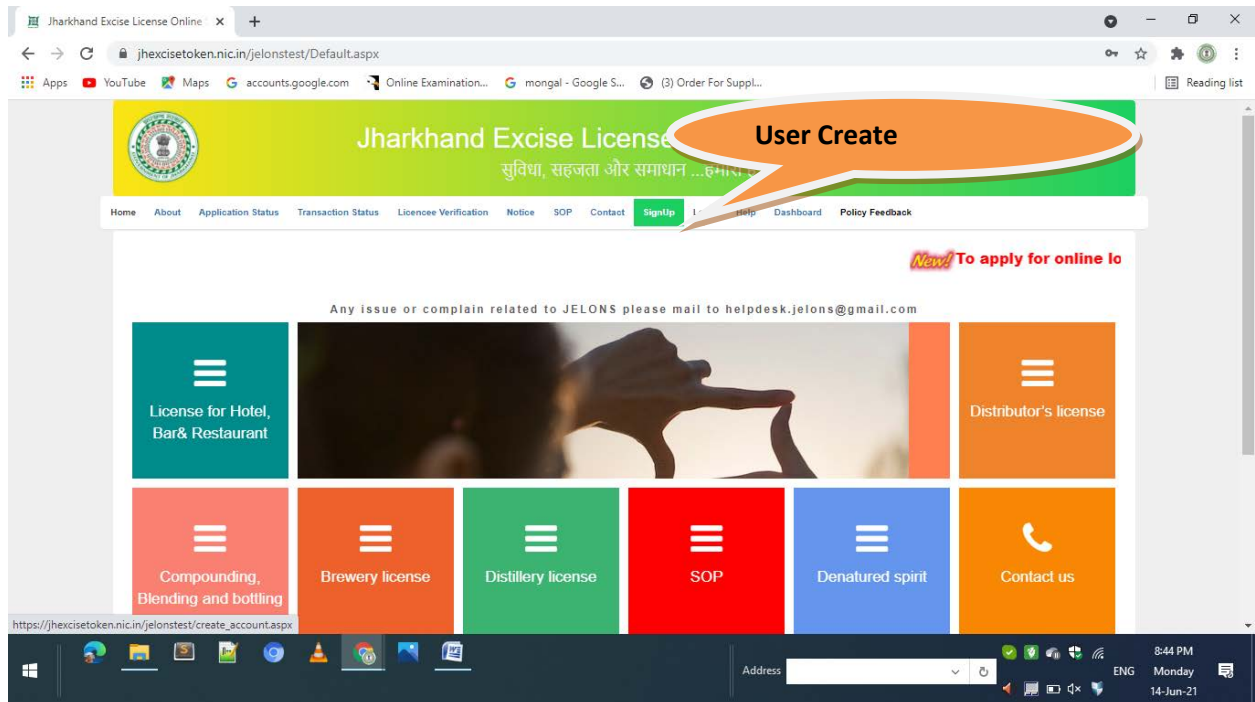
Jharkhand Excise License Online ×

jhexcisetoken.nic.in/jelonstest/Default.aspx

Apps YouTube Maps accounts.google.com Online Examination... mongal - Google S... (3) Order For Suppl... Reading list

Jharkhand Excise License

सुविधा, सहजता और समाधान ...हमारा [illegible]

User Create

Home About Application Status Transaction Status Licencee Verification Notice SOP Contact SignUp L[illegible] Help Dashboard Policy Feedback

New! To apply for online lo

Any issue or complain related to JELONS please mail to helpdesk.jelons@gmail.com

License for Hotel, Bar& Restaurant

Distributor's license

Compounding, Blending and bottling

Brewery license

Distillery license

SOP

Denatured spirit

Contact us

https://jhexcisetoken.nic.in/jelonstest/create_account.aspx

Address

ENG

8:44 PM Monday 14-Jun-21